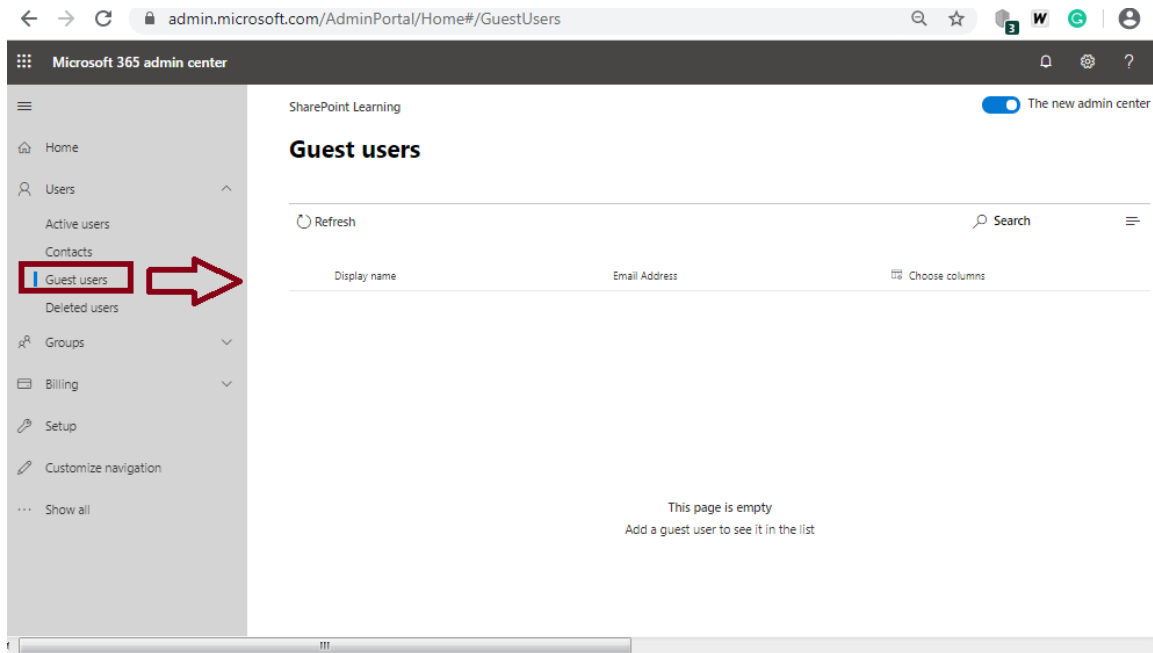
admin.microsoft.com/AdminPortal/Home#/GuestUsers

3 W

Microsoft 365 admin center

?

Home

Users

Active users

Contacts

Guest users

Deleted users

Groups

Billing

Setup

Customize navigation

Show all

SharePoint Learning

The new admin center

Guest users

Refresh

Search

Display name

Email Address

Choose columns

This page is empty

Add a guest user to see it in the list